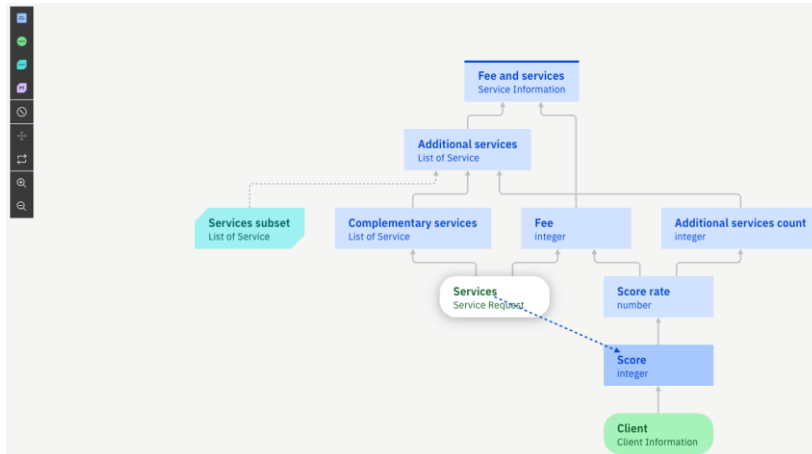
Fee and services
Service Information

Additional services
List of Service

Services subset
List of Service

Complementary services
List of Service

Fee
integer

Additional services count
integer

Services
Service Request

Score rate
number

Score
integer

Client
Client Information